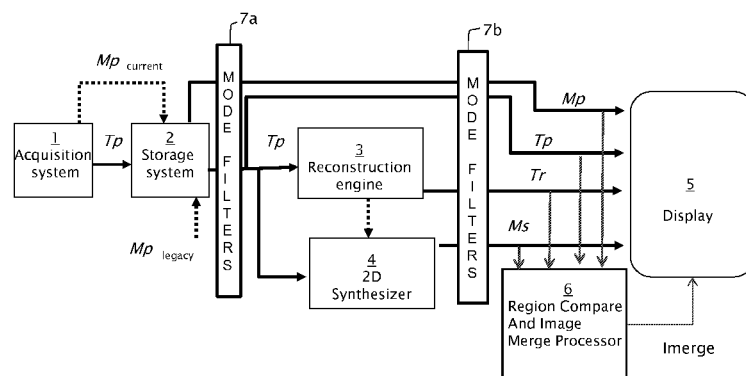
7a

7b

$Mp$ current

1
Acquisition system

$Tp$

2
Storage system

$Mp$ legacy

MODE FILTERS

$Tp$

3
Reconstruction engine

4
2D Synthesizer

MODE FILTERS

$Mp$

$Tp$

$Tr$

$Ms$

5
Display

6
Region Compare And Image Merge Processor

Imerge